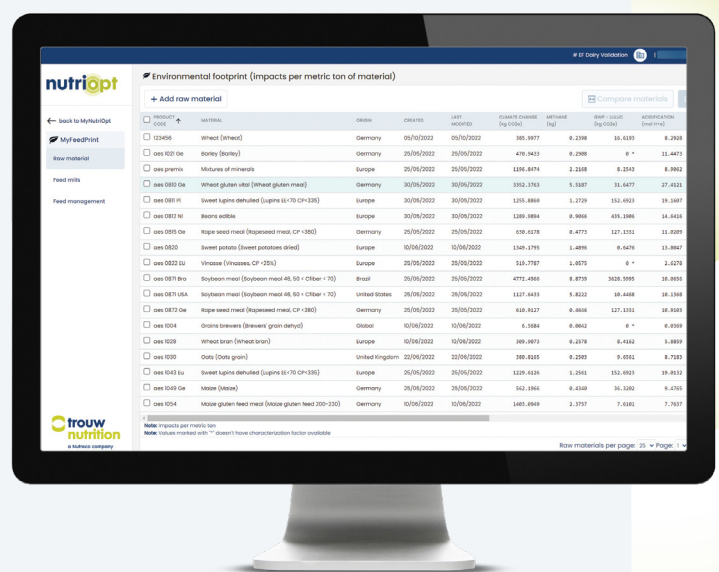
# EF Dairy Validation

nutriopt

Environmental footprint (impacts per metric ton of material)

+ Add raw material

Compare materials

← back to MyNutriOpt

MyFeedPrint

Raw material

Feed mills

Feed management

| PRODUCT CODE ↑ | MATERIAL | ORIGIN | CREATED | LAST MODIFIED | CLIMATE CHANGE (kg CO2e) | METHANE (kg) | GWP - LULUC (kg CO2e) | ACIDIFICATION (mol H+e) |
|---|---|---|---|---|---|---|---|---|
| 123456 | Wheat (Wheat) | Germany | 05/10/2022 | 05/10/2022 | 385.9977 | 0.2398 | 16.6193 | 2.8928 |
| aes 1021 Ge | Barley (Barley) | Germany | 25/05/2022 | 25/05/2022 | 470.9433 | 0.2988 | 0 * | 11.4473 |
| aes premix | Mixtures of minerals | Europe | 25/05/2022 | 25/05/2022 | 1196.8474 | 2.2168 | 8.2543 | 8.9862 |
| aes 0813 Ge | Wheat gluten vital (Wheat gluten meal) | Germany | 30/05/2022 | 30/05/2022 | 3352.1763 | 5.5187 | 31.6477 | 27.4121 |
| aes 0811 Pl | Sweet lupins dehulled (Lupins EE<70 CP<335) | Poland | 30/05/2022 | 30/05/2022 | 1255.8860 | 1.2729 | 152.6923 | 19.1607 |
| aes 0812 Nl | Beans edible | Netherlands | 30/05/2022 | 30/05/2022 | 1289.3894 | 0.9866 | 435.1986 | 14.6416 |
| aes 0815 Ge | Rape seed meal (Rapeseed meal, CP <380) | Germany | 25/05/2022 | 25/05/2022 | 630.6178 | 0.4773 | 127.1351 | 11.8289 |
| aes 0820 | Sweet potato (Sweet potatoes dried) | Europe | 10/06/2022 | 10/06/2022 | 1349.1795 | 1.4896 | 0.6478 | 13.9847 |
| aes 0822 EU | Vinasse (Vinasses, CP <25%) | Europe | 25/05/2022 | 25/05/2022 | 519.7787 | 1.0575 | 0 * | 2.6278 |
| aes 0871 Bra | Soybean meal (Soybean meal 46, 50 < Cfiber < 70) | Brazil | 26/05/2022 | 26/05/2022 | 4772.4560 | 8.8739 | 3628.5995 | 10.8650 |
| aes 0871 USA | Soybean meal (Soybean meal 46, 50 < Cfiber < 70) | United States | 25/05/2022 | 25/05/2022 | 1127.6433 | 5.8222 | 10.4468 | 10.1368 |
| aes 0872 Ge | Rape seed meal (Rapeseed meal, CP <380) | Germany | 25/05/2022 | 25/05/2022 | 610.9127 | 0.4606 | 127.1351 | 10.9585 |
| aes 1004 | Grains brewers (Brewers' grain dehyd) | Global | 10/06/2022 | 10/06/2022 | 6.5684 | 0.0042 | 0 * | 0.0369 |
| aes 1029 | Wheat bran (Wheat bran) | Europe | 10/06/2022 | 10/06/2022 | 309.9073 | 0.2378 | 8.4162 | 5.8859 |
| aes 1030 | Oats (Oats grain) | United Kingdom | 22/06/2022 | 22/06/2022 | 380.8165 | 0.2503 | 9.6561 | 8.7183 |
| aes 1043 Eu | Sweet lupins dehulled (Lupins EE<70 CP<335) | Europe | 25/05/2022 | 25/05/2022 | 1229.6126 | 1.2561 | 152.6923 | 19.0312 |
| aes 1049 Ge | Maize (Maize) | Germany | 25/05/2022 | 25/05/2022 | 562.1966 | 0.4340 | 36.3202 | 9.4765 |
| aes 1054 | Maize gluten feed meal (Maize gluten feed 200-230) | Europe | 10/06/2022 | 10/06/2022 | 1485.0949 | 2.3757 | 7.6101 | 7.7637 |

Note: Impacts per metric ton
Note: Values marked with "*" doesn't have characterization factor available

Raw materials per page: 25 Page: 1

trouw nutrition
a Nutreco company